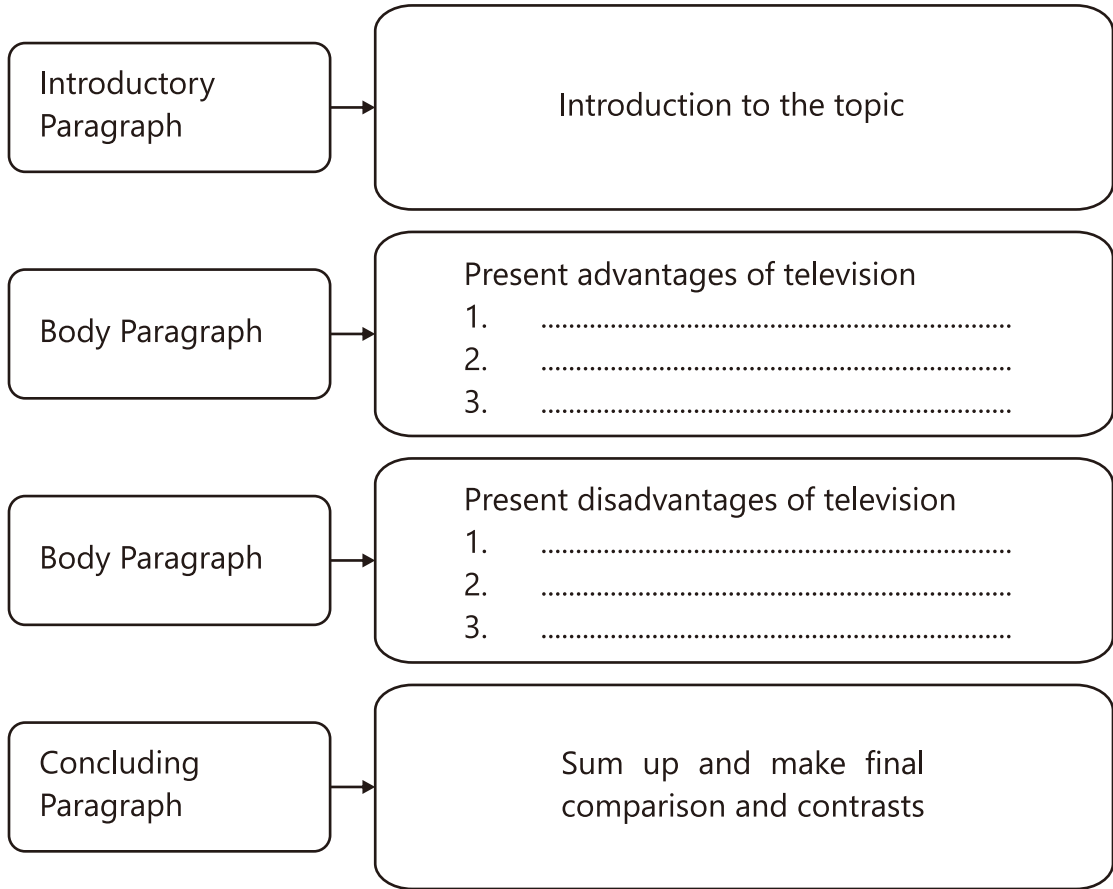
Introductory Paragraph

Introduction to the topic

Body Paragraph

Present advantages of television
1. ..............................................................
2. ..............................................................
3. ..............................................................

Body Paragraph

Present disadvantages of television
1. ..............................................................
2. ..............................................................
3. ..............................................................

Concluding Paragraph

Sum up and make final comparison and contrasts